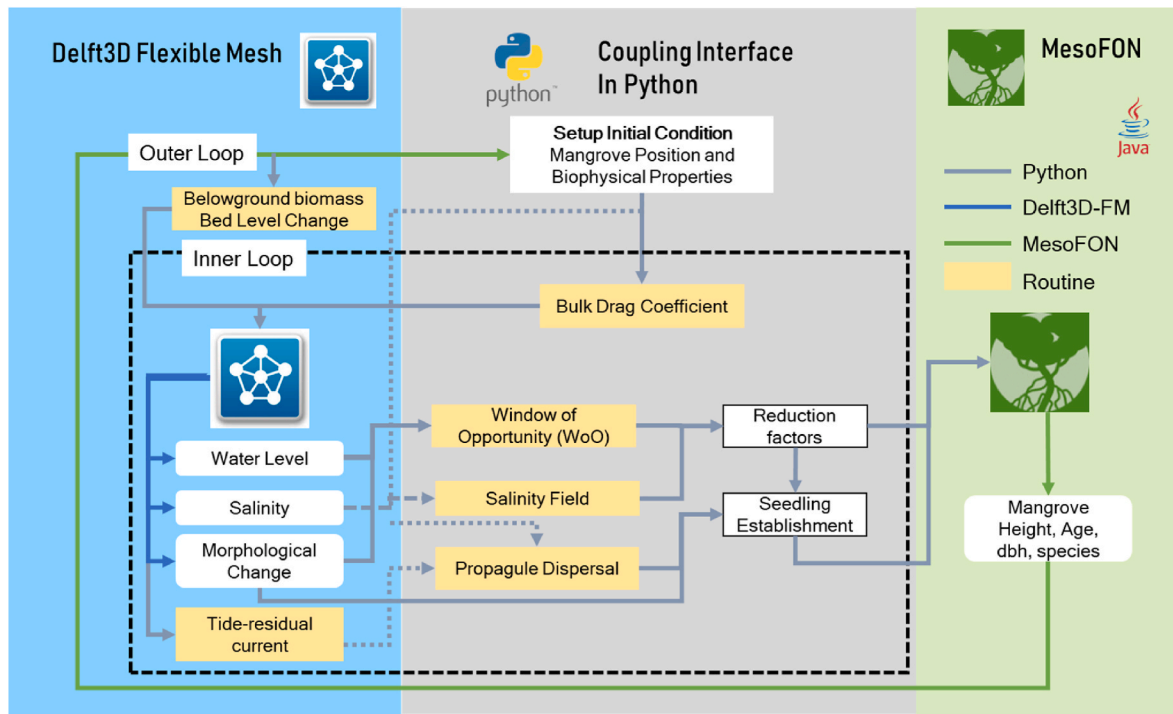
Delft3D Flexible Mesh

python

Coupling Interface In Python

MesoFON

Java

Outer Loop

Setup Initial Condition
Mangrove Position and Biophysical Properties

Python

Delft3D-FM

MesoFON

Routine

Belowground biomass Bed Level Change

Inner Loop

Bulk Drag Coefficient

Water Level

Salinity

Morphological Change

Tide-residual current

Window of Opportunity (WoO)

Salinity Field

Propagule Dispersal

Reduction factors

Seedling Establishment

Mangrove Height, Age, dbh, species